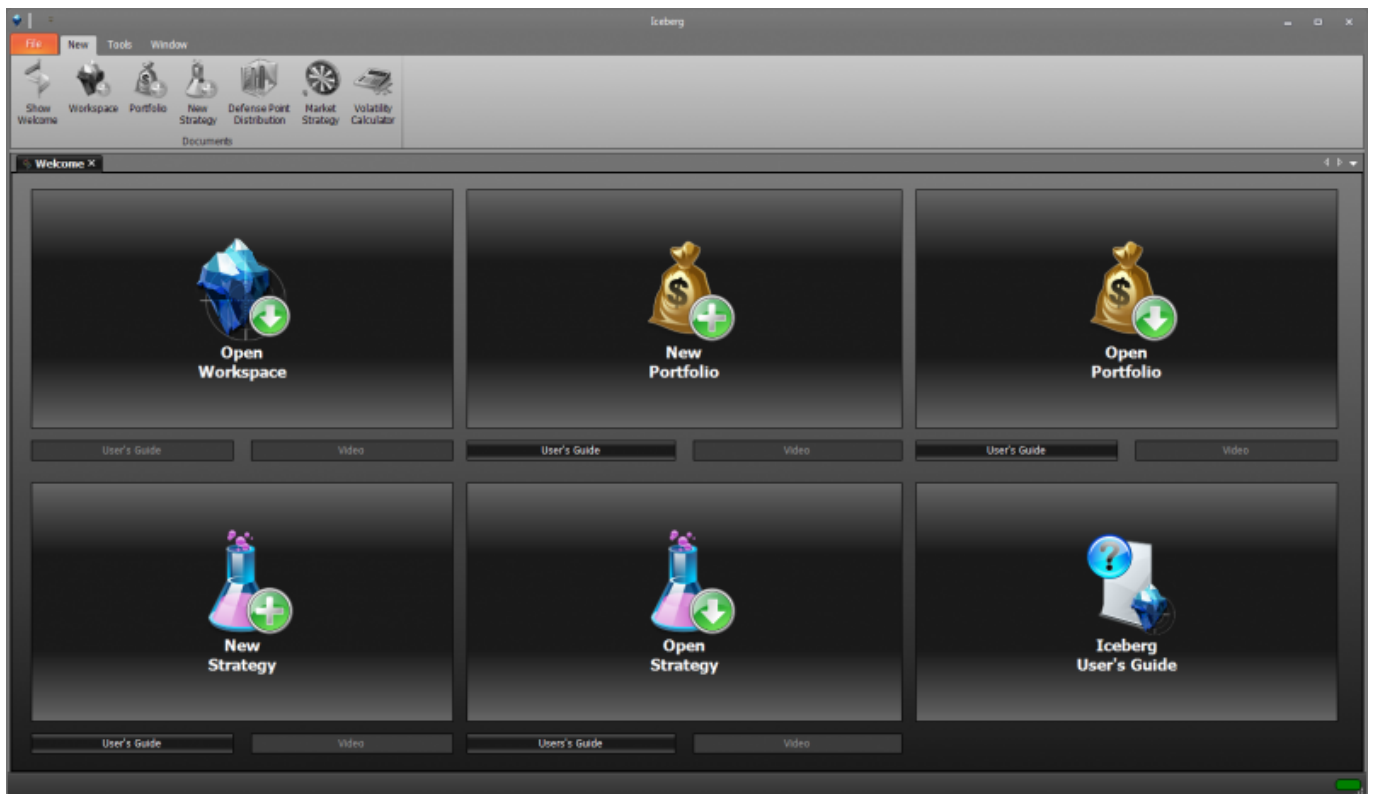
Iceberg

File New Tools Window

Show Welcome Workspace Portfolio New Strategy Defense Point Distribution Market Strategy Volatility Calculator

Documents

Welcome ×

Open Workspace

New Portfolio

Open Portfolio

User's Guide Video User's Guide Video User's Guide Video

New Strategy

Open Strategy

Iceberg User's Guide

User's Guide Video Users's Guide Video